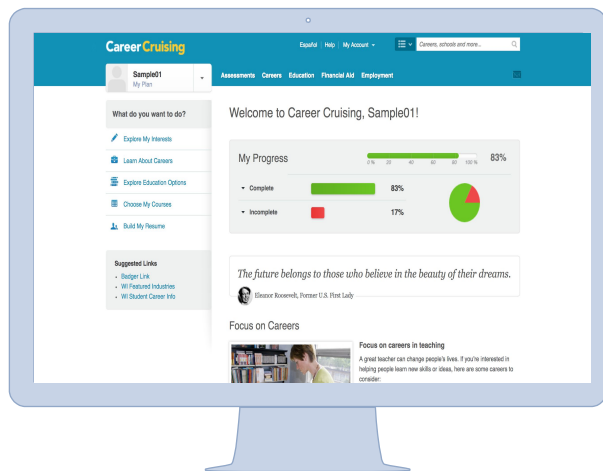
Career Cruising

Español | Help | My Account

Careers, schools and more...

Sample01
My Plan

Assessments Careers Education Financial Aid Employment

What do you want to do?

Explore My Interests

Learn About Careers

Explore Education Options

Choose My Courses

Build My Resume

Suggested Links
- Badger Link
- WI Featured Industries
- WI Student Career Info

Welcome to Career Cruising, Sample01!

My Progress

0% 20 40 60 80 100%

83%

Complete 83%

Incomplete 17%

The future belongs to those who believe in the beauty of their dreams.

Eleanor Roosevelt, Former U.S. First Lady

Focus on Careers

Focus on careers in teaching

A great teacher can change people's lives. If you're interested in helping people learn new skills or ideas, here are some careers to consider: